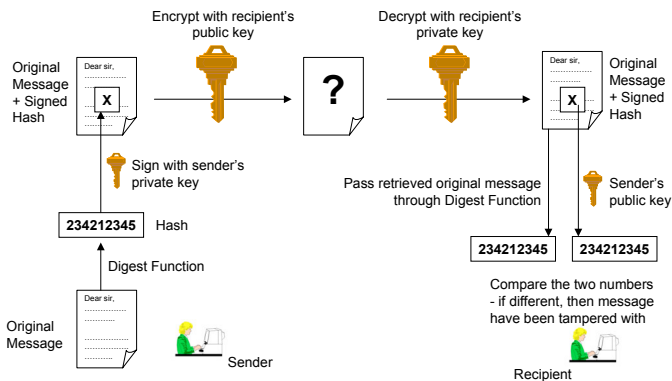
Encrypt with recipient's public key

Decrypt with recipient's private key

Original Message + Signed Hash

Dear sir,

X

?

Dear sir,

X

Original Message + Signed Hash

Sign with sender's private key

Pass retrieved original message through Digest Function

Sender's public key

234212345

Hash

234212345

234212345

Digest Function

Compare the two numbers - if different, then message have been tampered with

Dear sir,

Original Message

Sender

Recipient